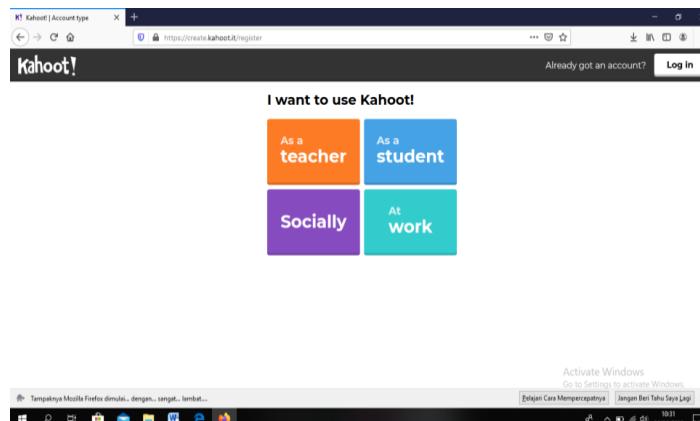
K! Kahoot! | Account type ×

https://create.kahoot.it/register

Kahoot!

Already got an account? Log in

I want to use Kahoot!

As a teacher

As a student

Socially

At work

Activate Windows
Go to Settings to activate Windows.

Tampaknya Mozilla Firefox dimulai... dengan... sangat... lambat...

Pelajari Cara Mempercepatnya

Jangan Beri Tahu Saya Lagi

10:31